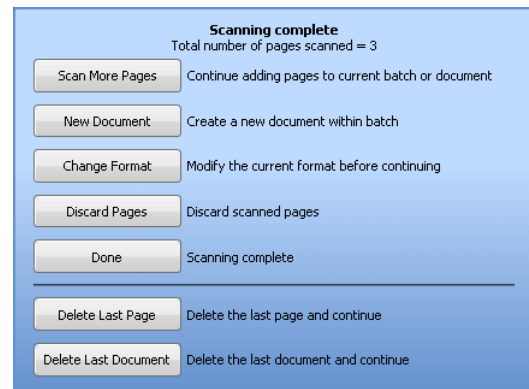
Scanning complete
Total number of pages scanned = 3

Scan More Pages Continue adding pages to current batch or document

New Document Create a new document within batch

Change Format Modify the current format before continuing

Discard Pages Discard scanned pages

Done Scanning complete

Delete Last Page Delete the last page and continue

Delete Last Document Delete the last document and continue